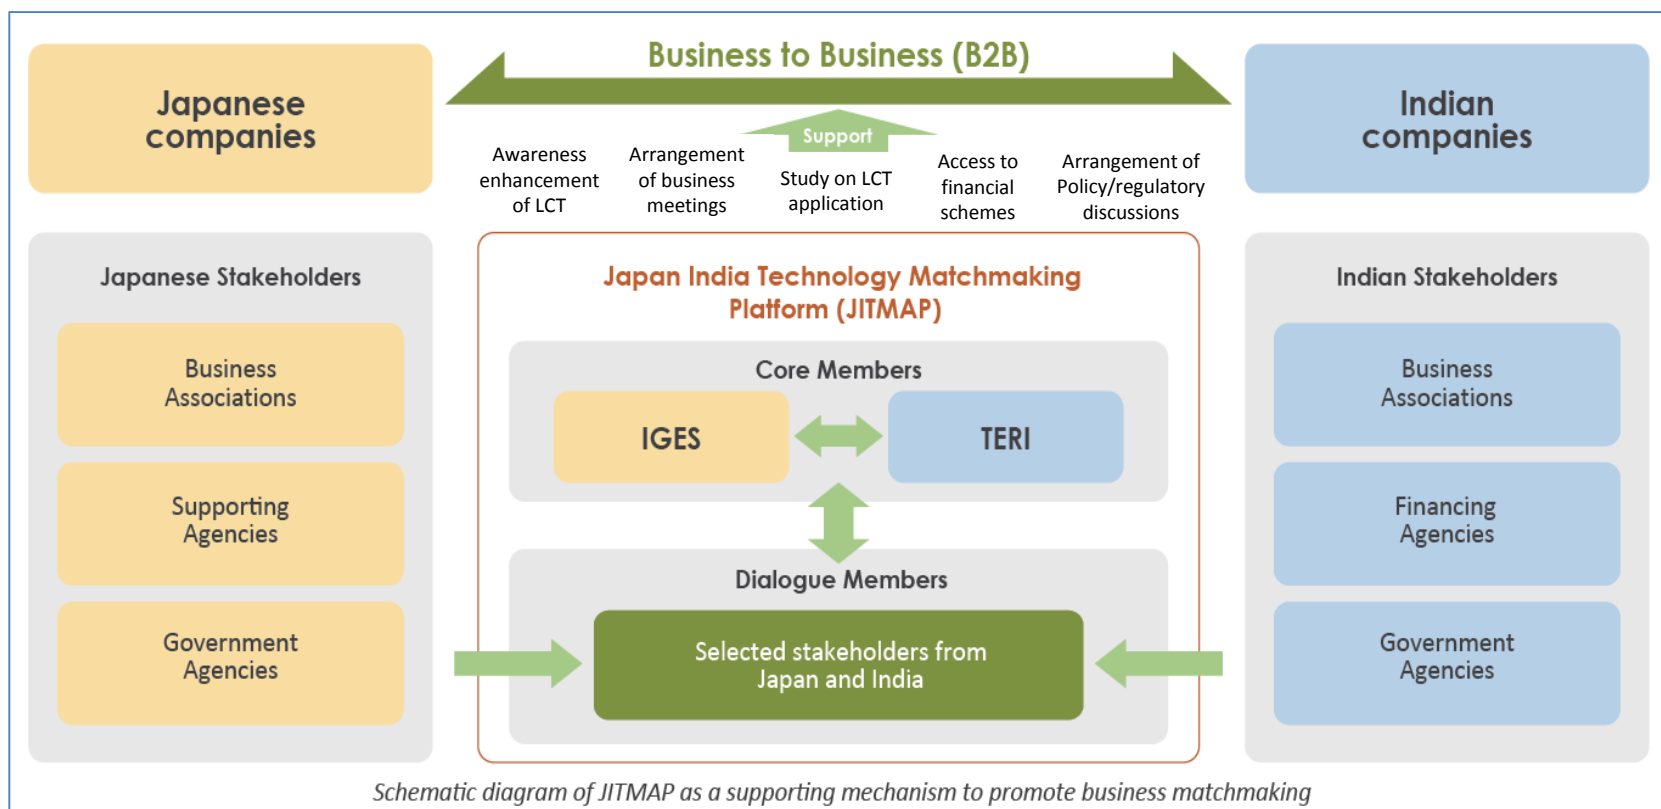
Japanese companies

Business to Business (B2B)

Indian companies

Support

Awareness enhancement of LCT

Arrangement of business meetings

Study on LCT application

Access to financial schemes

Arrangement of Policy/regulatory discussions

Japanese Stakeholders

Business Associations

Supporting Agencies

Government Agencies

Japan India Technology Matchmaking Platform (JITMAP)

Core Members

IGES

TERI

Dialogue Members

Selected stakeholders from Japan and India

Indian Stakeholders

Business Associations

Financing Agencies

Government Agencies

Schematic diagram of JITMAP as a supporting mechanism to promote business matchmaking